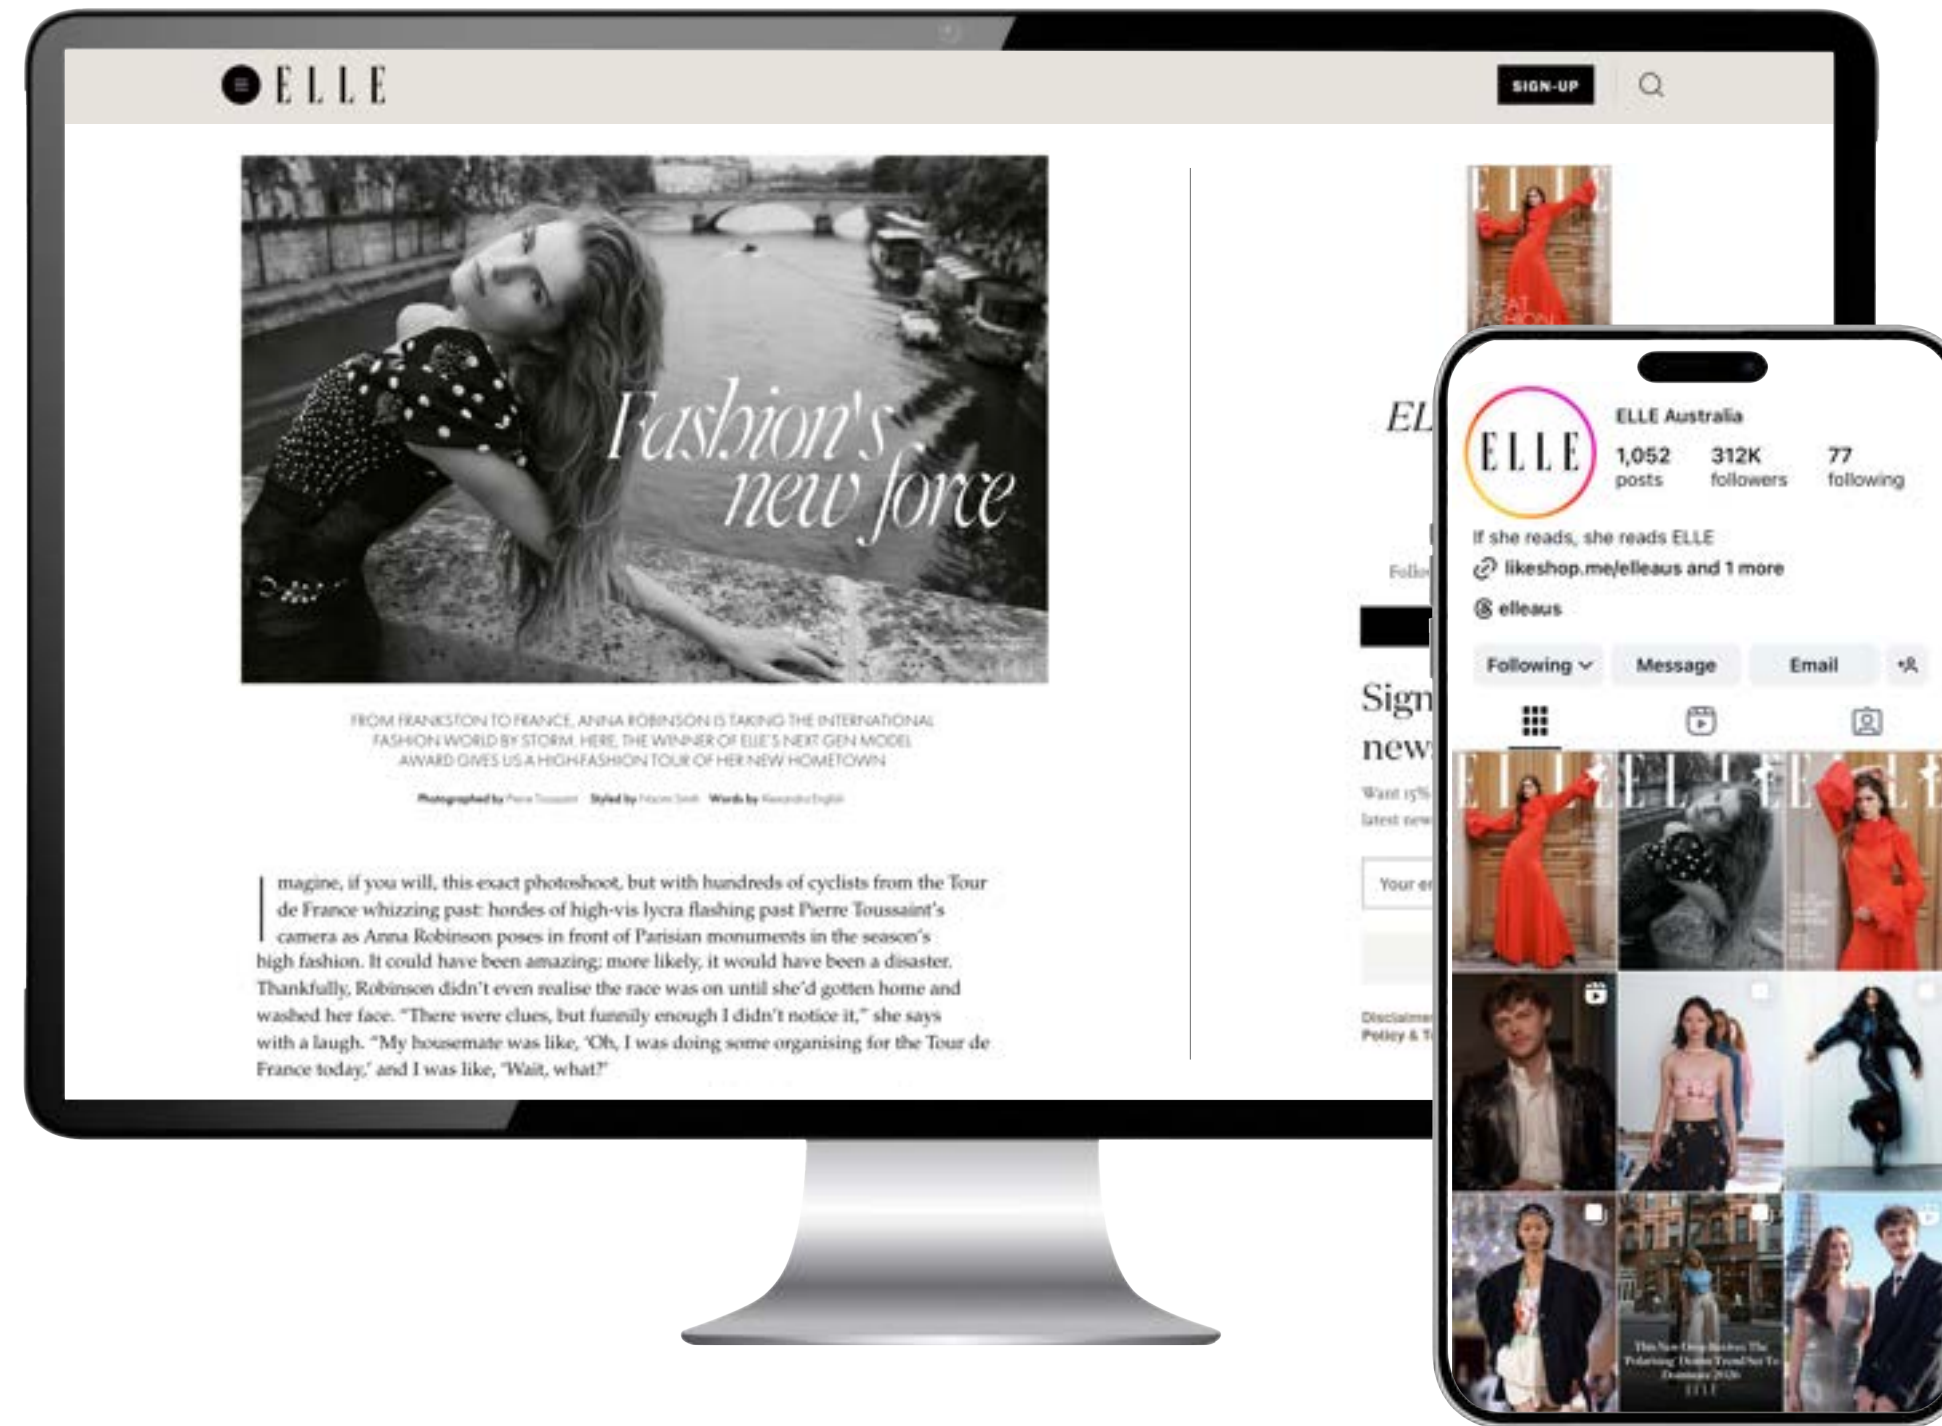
ELLE

SIGN-UP

Fashion's new force

FROM FRANKSTON TO FRANCE, ANNA ROBINSON IS TAKING THE INTERNATIONAL FASHION WORLD BY STORM. HERE, THE WINNER OF ELLE'S NEXT GEN MODEL AWARD GIVES US A HIGH-FASHION TOUR OF HER NEW HOMETOWN

Photographed by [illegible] Styled by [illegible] Words by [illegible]

Imagine, if you will, this exact photoshoot, but with hundreds of cyclists from the Tour de France whizzing past: hordes of high-vis lycra flashing past Pierre Toussaint's camera as Anna Robinson poses in front of Parisian monuments in the season's high fashion. It could have been amazing; more likely, it would have been a disaster. Thankfully, Robinson didn't even realise the race was on until she'd gotten home and washed her face. "There were clues, but funnily enough I didn't notice it," she says with a laugh. "My housemate was like, 'Oh, I was doing some organising for the Tour de France today,' and I was like, 'Wait, what?'"

EL

Follo

Sign

new

Want 15%

latest new

Your e

Disclaime

Policy & T

ELLE

ELLE Australia

1,052 posts

312K followers

77 following

If she reads, she reads ELLE

likeshop.me/elleaus and 1 more

elleaus

Following

Message

Email

ELLE

ELLE

ELLE

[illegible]

ELLE